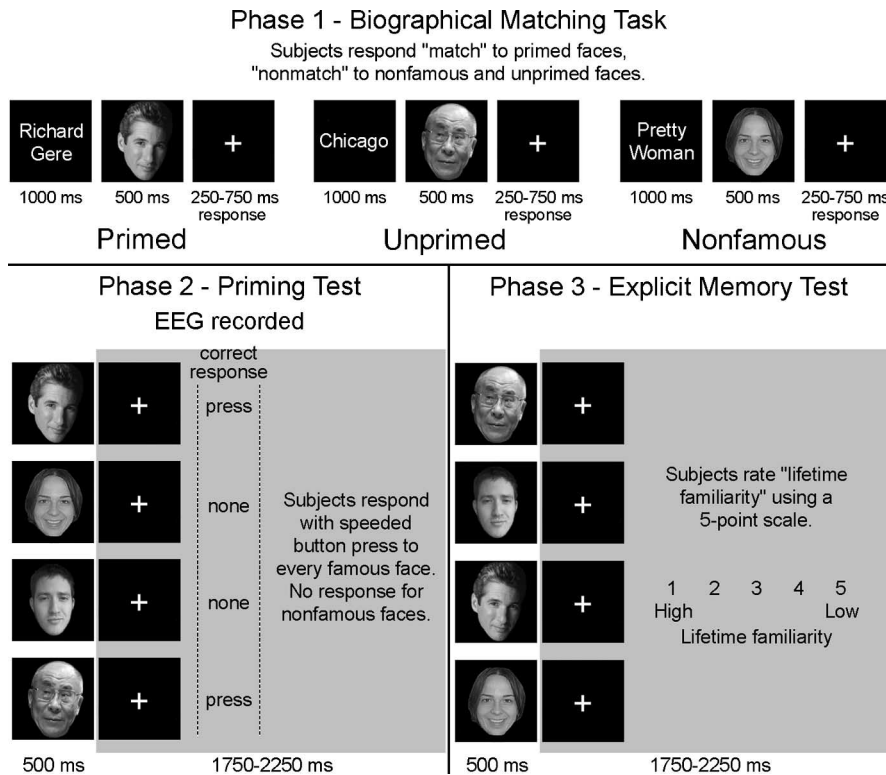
Phase 1 - Biographical Matching Task

Subjects respond "match" to primed faces, "nonmatch" to nonfamous and unprimed faces.

Richard Gere

+

1000 ms 500 ms 250-750 ms response

Primed

Chicago

+

1000 ms 500 ms 250-750 ms response

Unprimed

Pretty Woman

+

1000 ms 500 ms 250-750 ms response

Nonfamous

Phase 2 - Priming Test

EEG recorded

correct response

+ press

+ none

+ none

+ press

Subjects respond with speeded button press to every famous face. No response for nonfamous faces.

500 ms 1750-2250 ms

Phase 3 - Explicit Memory Test

+

+

+

+

Subjects rate "lifetime familiarity" using a 5-point scale.

1 2 3 4 5
High Low
Lifetime familiarity

500 ms 1750-2250 ms